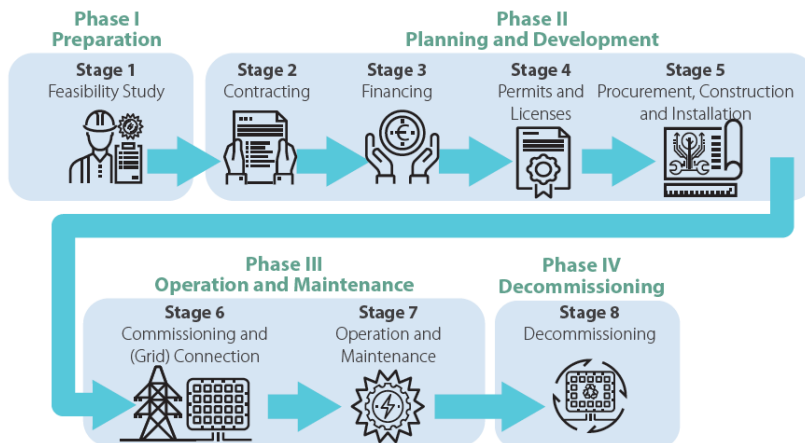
Phase I
Preparation

Phase II
Planning and Development

Stage 1
Feasibility Study

Stage 2
Contracting

Stage 3
Financing

Stage 4
Permits and Licenses

Stage 5
Procurement, Construction and Installation

Phase III
Operation and Maintenance

Phase IV
Decommissioning

Stage 6
Commissioning and (Grid) Connection

Stage 7
Operation and Maintenance

Stage 8
Decommissioning